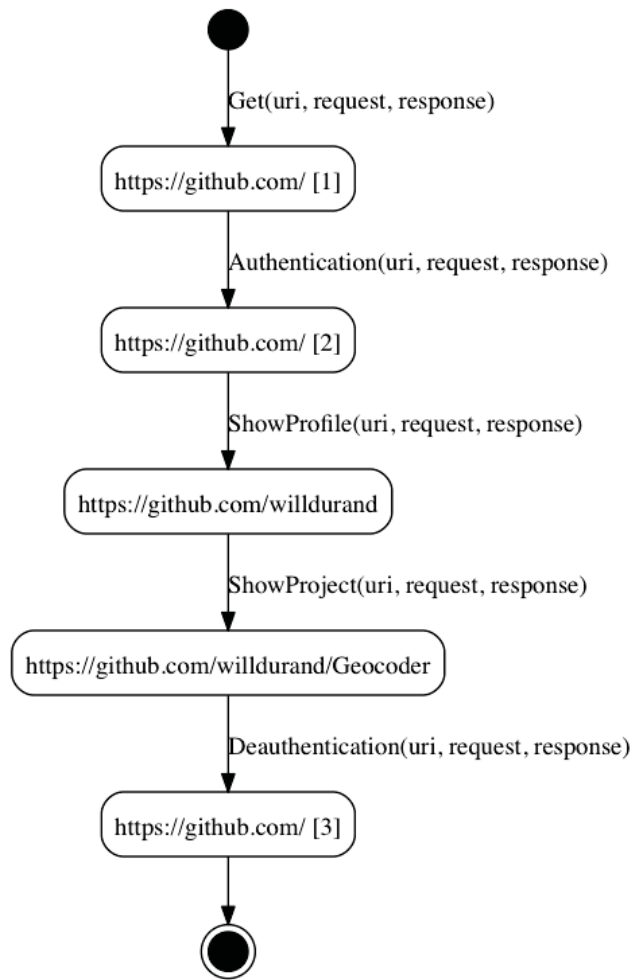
Get(uri, request, response)

https://github.com/ [1]

Authentication(uri, request, response)

https://github.com/ [2]

ShowProfile(uri, request, response)

https://github.com/willdurand

ShowProject(uri, request, response)

https://github.com/willdurand/Geocoder

Deauthentication(uri, request, response)

https://github.com/ [3]